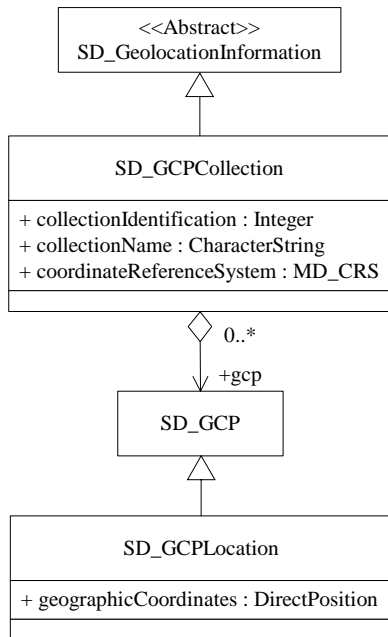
<<Abstract>>
SD_GeolocationInformation

SD_GCPCollection

+ collectionIdentification : Integer
+ collectionName : CharacterString
+ coordinateReferenceSystem : MD_CRS

0..*

+gcp

SD_GCP

SD_GCPLocation

+ geographicCoordinates : DirectPosition